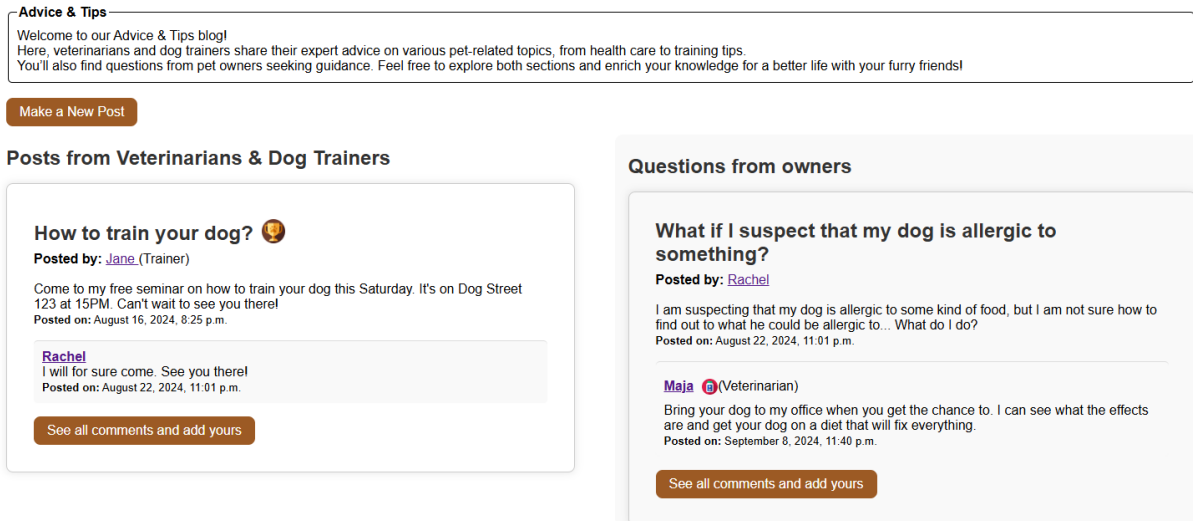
Advice & Tips

Welcome to our Advice & Tips blog!
Here, veterinarians and dog trainers share their expert advice on various pet-related topics, from health care to training tips.
You'll also find questions from pet owners seeking guidance. Feel free to explore both sections and enrich your knowledge for a better life with your furry friends!

Make a New Post

Posts from Veterinarians & Dog Trainers

How to train your dog?

Posted by: Jane (Trainer)

Come to my free seminar on how to train your dog this Saturday. It's on Dog Street 123 at 15PM. Can't wait to see you there!
Posted on: August 16, 2024, 8:25 p.m.

Rachel
I will for sure come. See you there!
Posted on: August 22, 2024, 11:01 p.m.

See all comments and add yours

Questions from owners

What if I suspect that my dog is allergic to something?

Posted by: Rachel

I am suspecting that my dog is allergic to some kind of food, but I am not sure how to find out to what he could be allergic to... What do I do?
Posted on: August 22, 2024, 11:01 p.m.

Maja (Veterinarian)
Bring your dog to my office when you get the chance to. I can see what the effects are and get your dog on a diet that will fix everything.
Posted on: September 8, 2024, 11:40 p.m.

See all comments and add yours